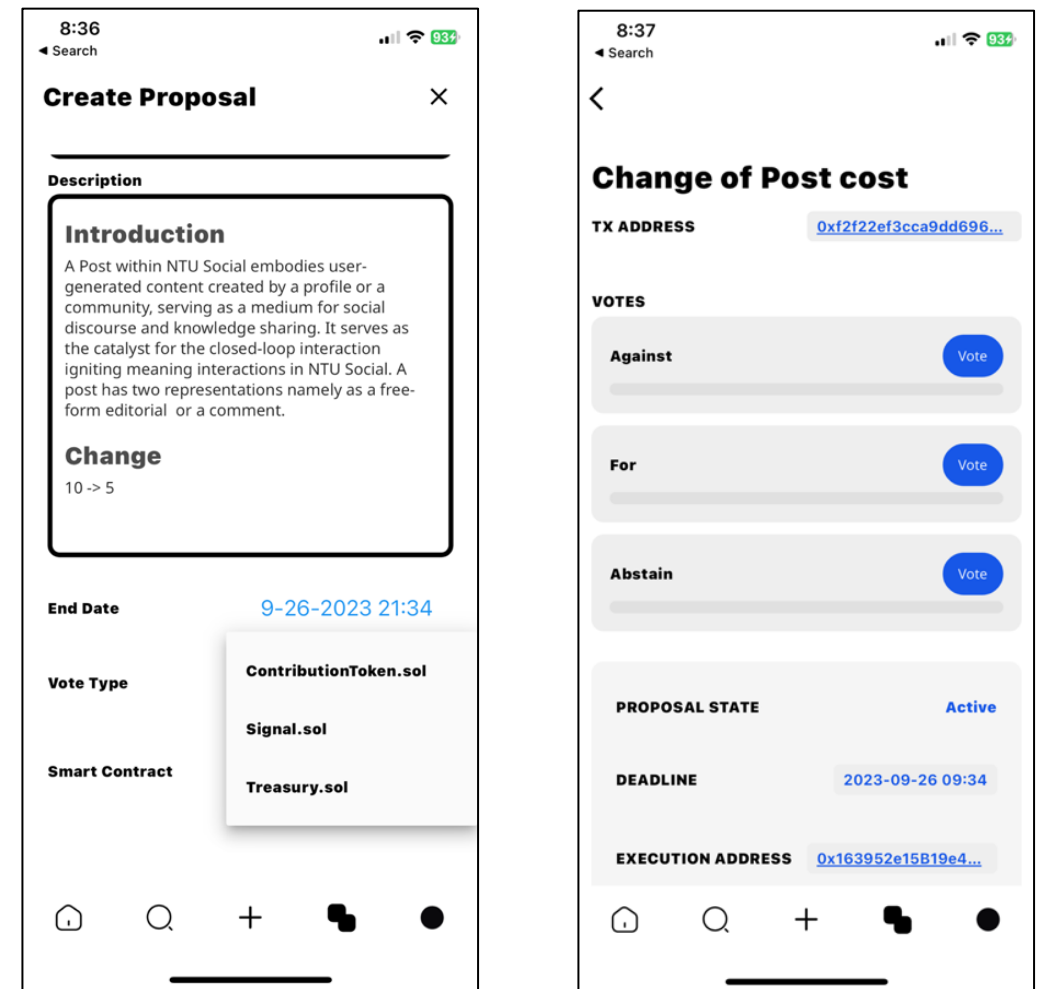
8:36
◂ Search
93

Create Proposal
×

Description

Introduction
A Post within NTU Social embodies user-generated content created by a profile or a community, serving as a medium for social discourse and knowledge sharing. It serves as the catalyst for the closed-loop interaction igniting meaning interactions in NTU Social. A post has two representations namely as a free-form editorial or a comment.

Change
10 -> 5

End Date
9-26-2023 21:34

Vote Type

Smart Contract

ContributionToken.sol

Signal.sol

Treasury.sol

8:37
◂ Search
93

Change of Post cost

TX ADDRESS
0xf2f22ef3cca9dd696...

VOTES

Against
Vote

For
Vote

Abstain
Vote

PROPOSAL STATE
Active

DEADLINE
2023-09-26 09:34

EXECUTION ADDRESS
0x163952e15B19e4...